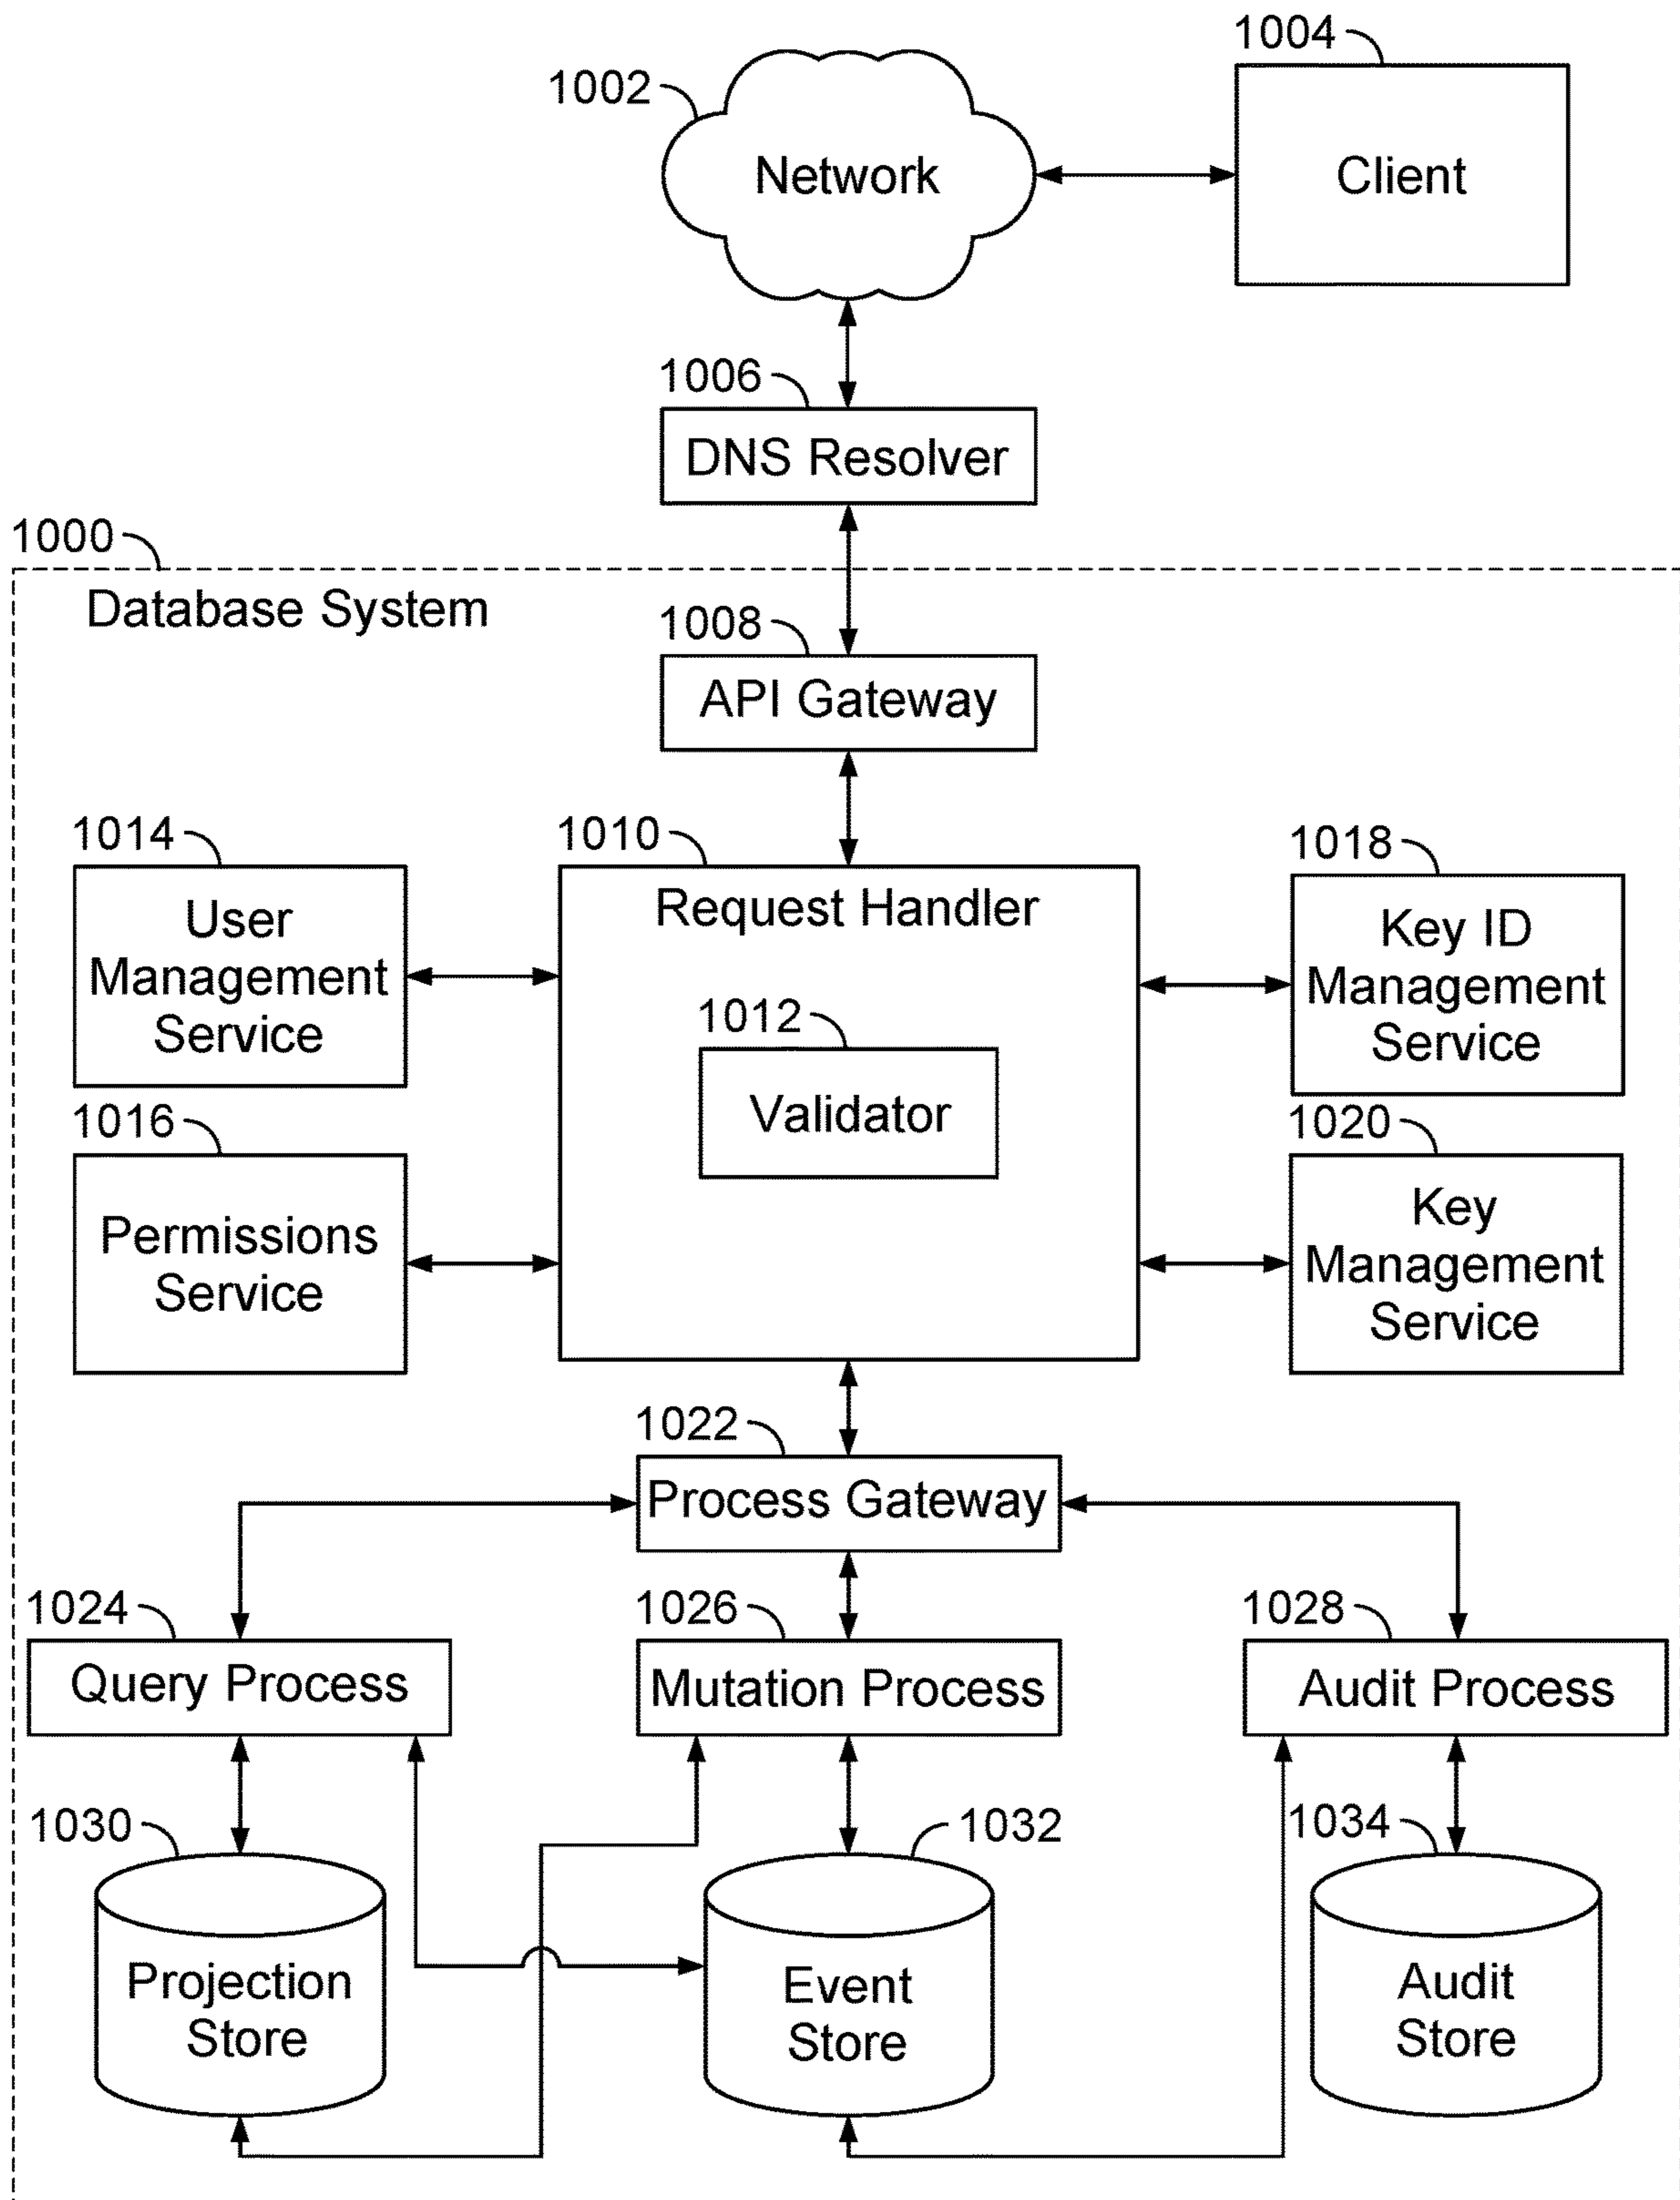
1004

1002

Network

Client

1006

DNS Resolver

1000

Database System

1008

API Gateway

1014

1010

1018

User Management Service

Request Handler

Key ID Management Service

1012

Validator

1016

1020

Permissions Service

Key Management Service

1022

Process Gateway

1024

1026

1028

Query Process

Mutation Process

Audit Process

1030

1032

1034

Projection Store

Event Store

Audit Store